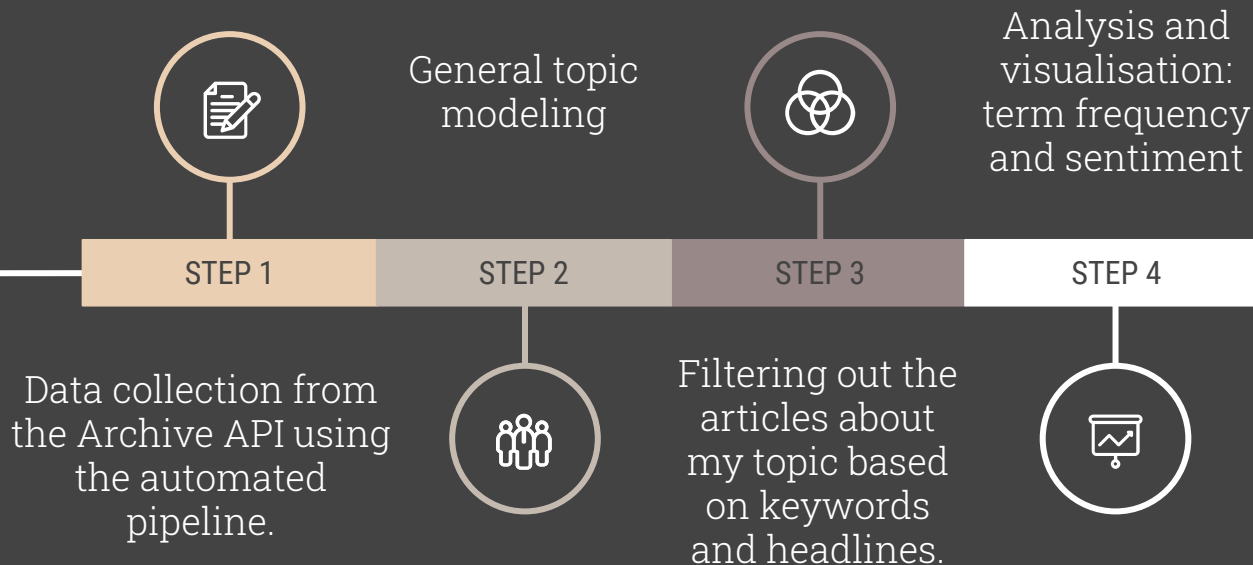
General topic modeling

Analysis and visualisation: term frequency and sentiment

STEP 1

STEP 2

STEP 3

STEP 4

Data collection from the Archive API using the automated pipeline.

Filtering out the articles about my topic based on keywords and headlines.